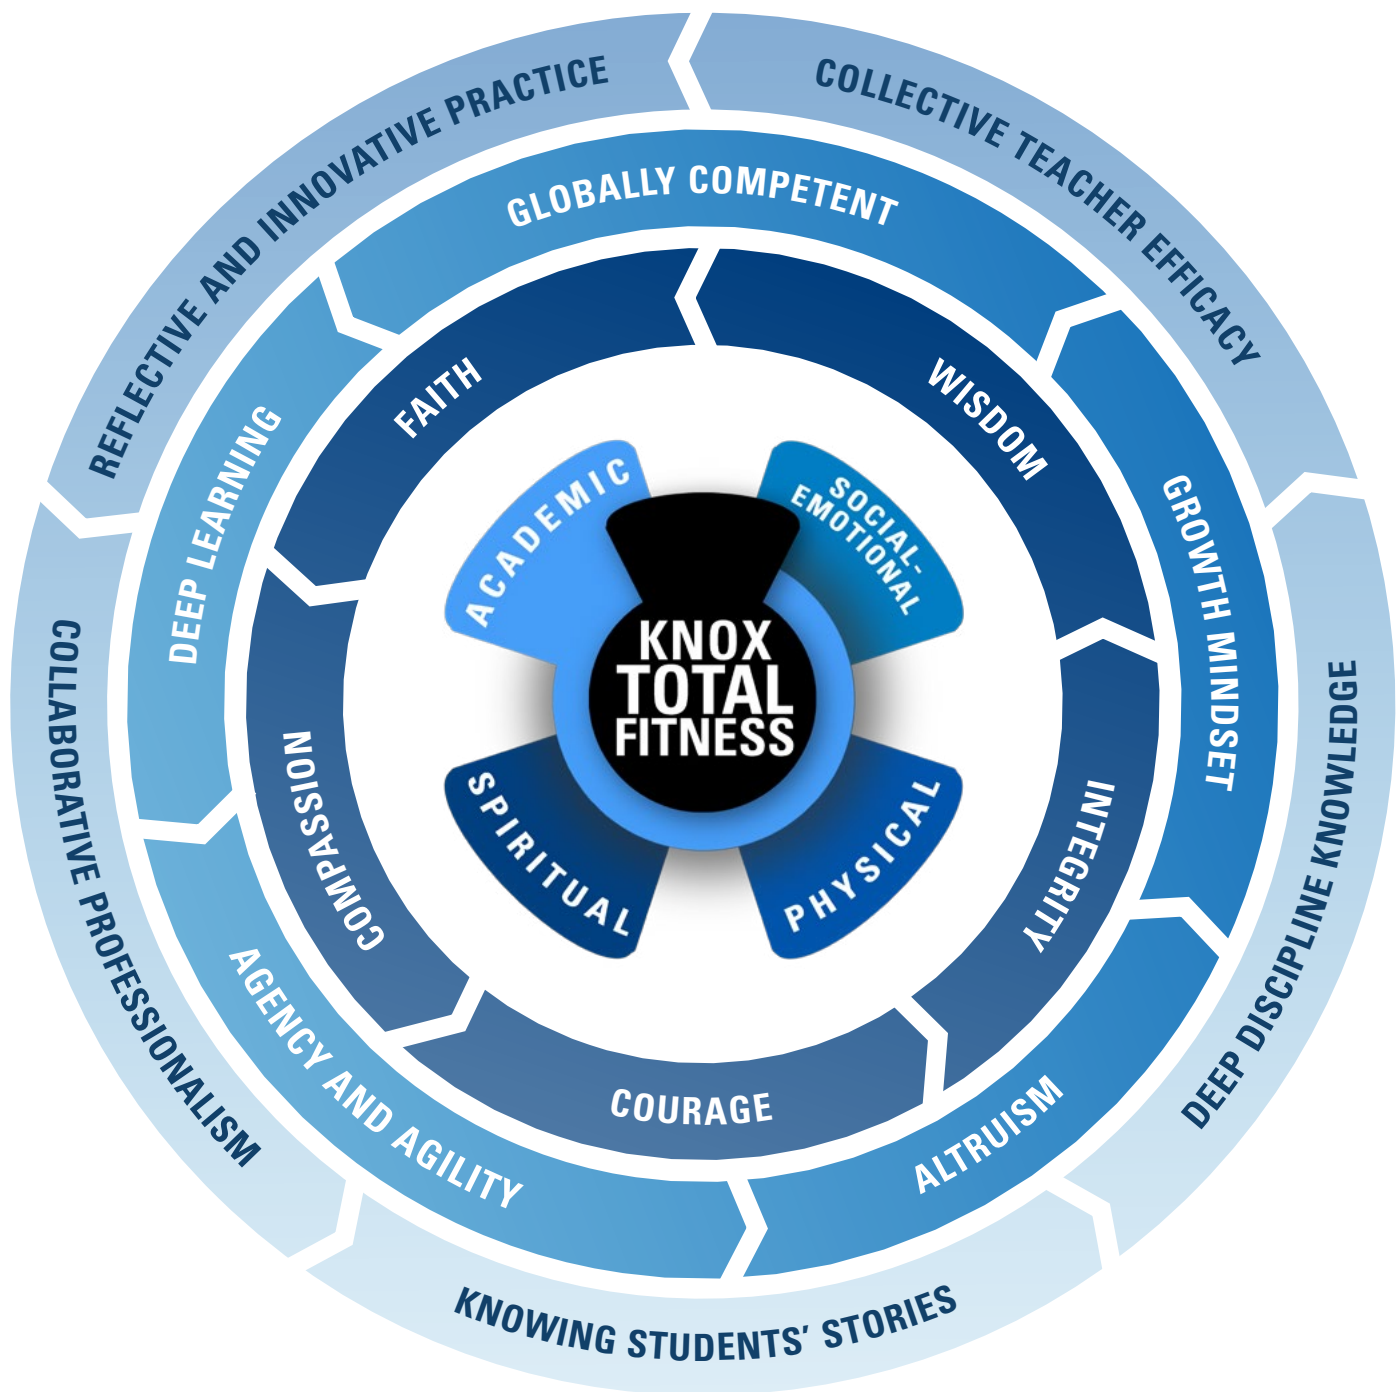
KNOX TOTAL FITNESS

ACADEMIC
SOCIAL-EMOTIONAL
PHYSICAL
SPIRITUAL

FAITH
WISDOM
INTEGRITY
COURAGE
COMPASSION

GLOBALLY COMPETENT
GROWTH MINDSET
ALTRUISM
AGENCY AND AGILITY
DEEP LEARNING

COLLECTIVE TEACHER EFFICACY
DEEP DISCIPLINE KNOWLEDGE
KNOWING STUDENTS' STORIES
COLLABORATIVE PROFESSIONALISM
REFLECTIVE AND INNOVATIVE PRACTICE